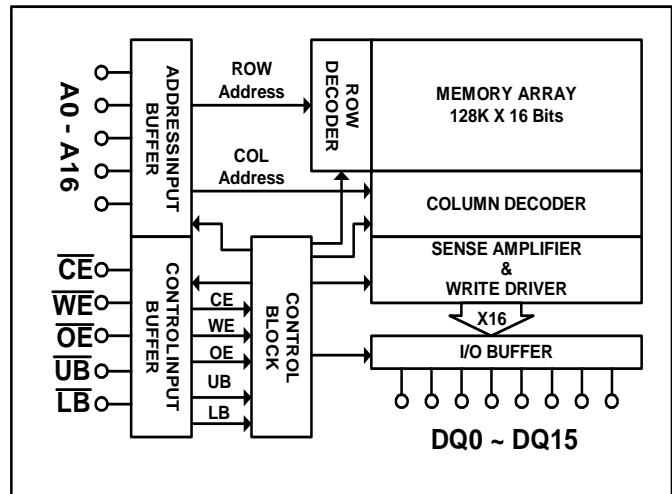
A0 - A16

ADDRESSINPUT BUFFER

ROW Address

ROW DECODER

MEMORY ARRAY
128K X 16 Bits

COL Address

COLUMN DECODER

SENSE AMPLIFIER
&
WRITE DRIVER

$\overline{CE}$
$\overline{WE}$
$\overline{OE}$
$\overline{UB}$
$\overline{LB}$

CONTROLINPUT BUFFER

CE
WE
OE
UB
LB

CONTROL BLOCK

X16

I/O BUFFER

DQ0 ~ DQ15